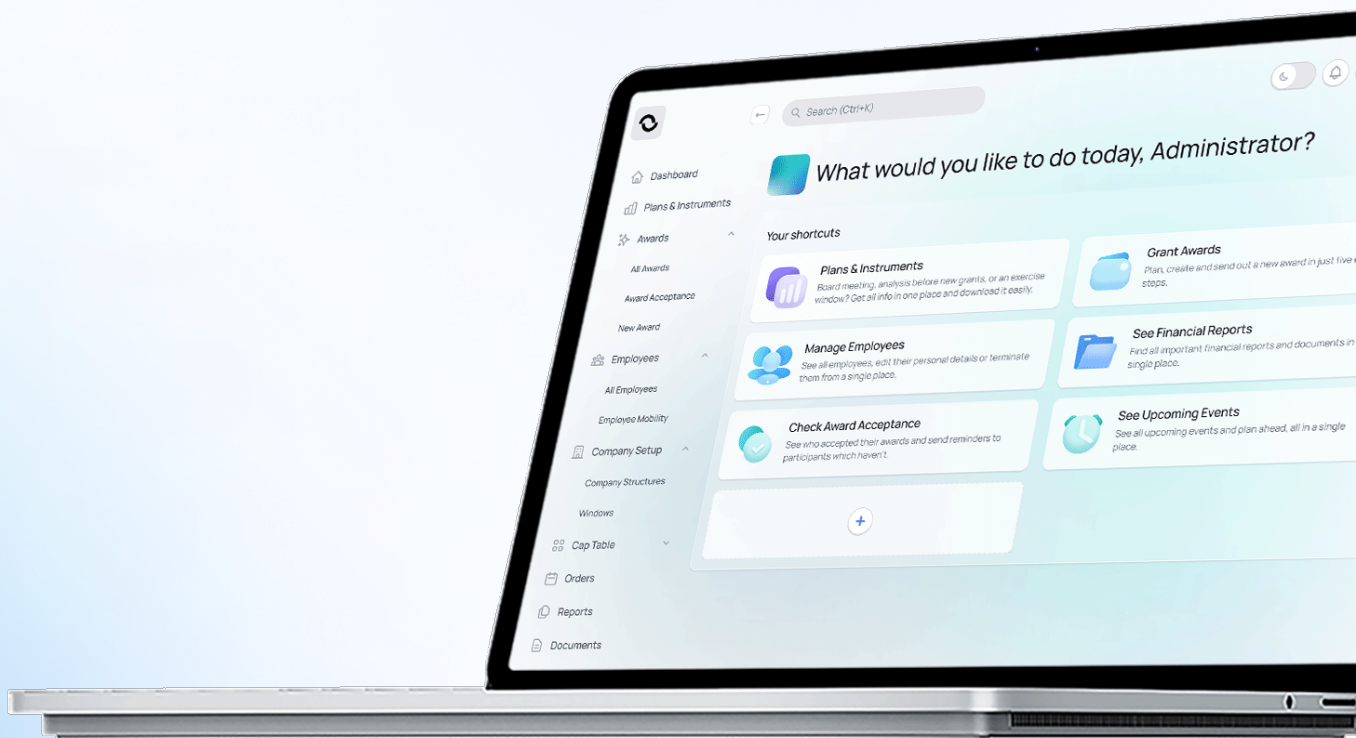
Search (Ctrl+K)

Dashboard
Plans & Instruments
Awards
All Awards
Award Acceptance
New Award
Employees
All Employees
Employee Mobility
Company Setup
Company Structures
Windows
Cap Table
Orders
Reports
Documents

What would you like to do today, Administrator?

Your shortcuts

Plans & Instruments
Board meeting, analysis before new grants, or an exercise window? Get all info in one place and download it easily.

Grant Awards
Plan, create and send out a new award in just five steps.

Manage Employees
See all employees, edit their personal details or terminate them from a single place.

See Financial Reports
Find all important financial reports and documents in a single place.

Check Award Acceptance
See who accepted their awards and send reminders to participants which haven't.

See Upcoming Events
See all upcoming events and plan ahead, all in a single place.

+